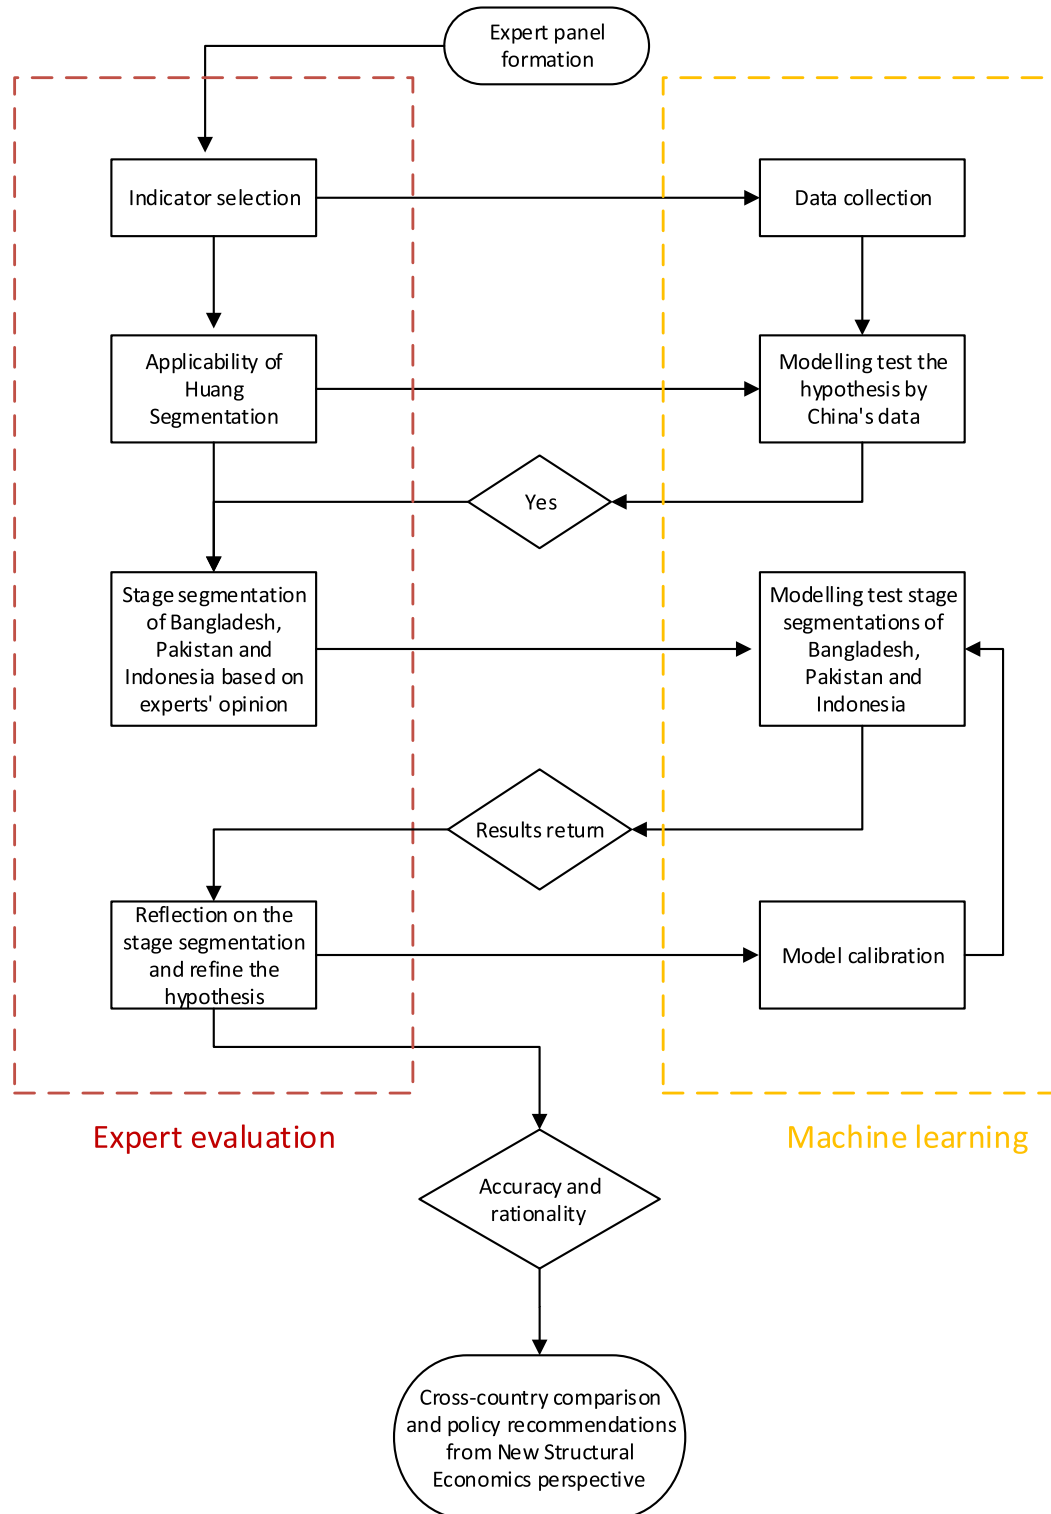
Expert panel formation

Indicator selection

Data collection

Applicability of Huang Segmentation

Modelling test the hypothesis by China's data

Yes

Stage segmentation of Bangladesh, Pakistan and Indonesia based on experts' opinion

Modelling test stage segmentations of Bangladesh, Pakistan and Indonesia

Results return

Reflection on the stage segmentation and refine the hypothesis

Model calibration

Expert evaluation

Machine learning

Accuracy and rationality

Cross-country comparison and policy recommendations from New Structural Economics perspective